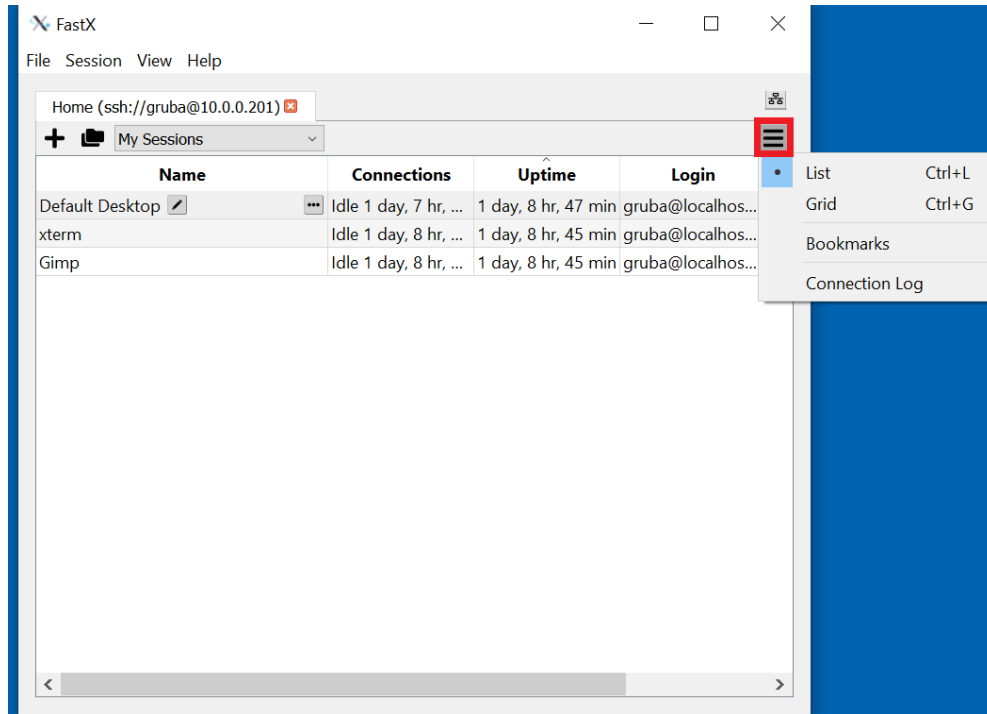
FastX

File Session View Help

Home (ssh://gruba@10.0.0.201)

My Sessions

| Name | Connections | Uptime | Login |
|---|---|---|---|
| Default Desktop | Idle 1 day, 7 hr, ... | 1 day, 8 hr, 47 min | gruba@localhos... |
| xterm | Idle 1 day, 8 hr, ... | 1 day, 8 hr, 45 min | gruba@localhos... |
| Gimp | Idle 1 day, 8 hr, ... | 1 day, 8 hr, 45 min | gruba@localhos... |

List Ctrl+L
Grid Ctrl+G
Bookmarks
Connection Log